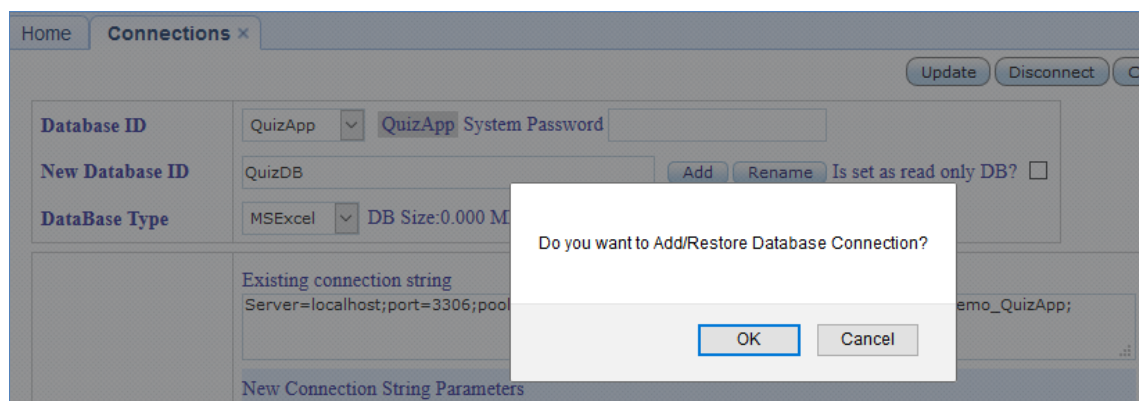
Home
Connections ×

Update
Disconnect
C

Database ID
QuizApp
QuizApp System Password

New Database ID
QuizDB
Add
Rename
Is set as read only DB?

DataBase Type
MSExcel
DB Size:0.000 M

Existing connection string
Server=localhost;port=3306;pool
emo_QuizApp;

New Connection String Parameters

Do you want to Add/Restore Database Connection?

OK
Cancel